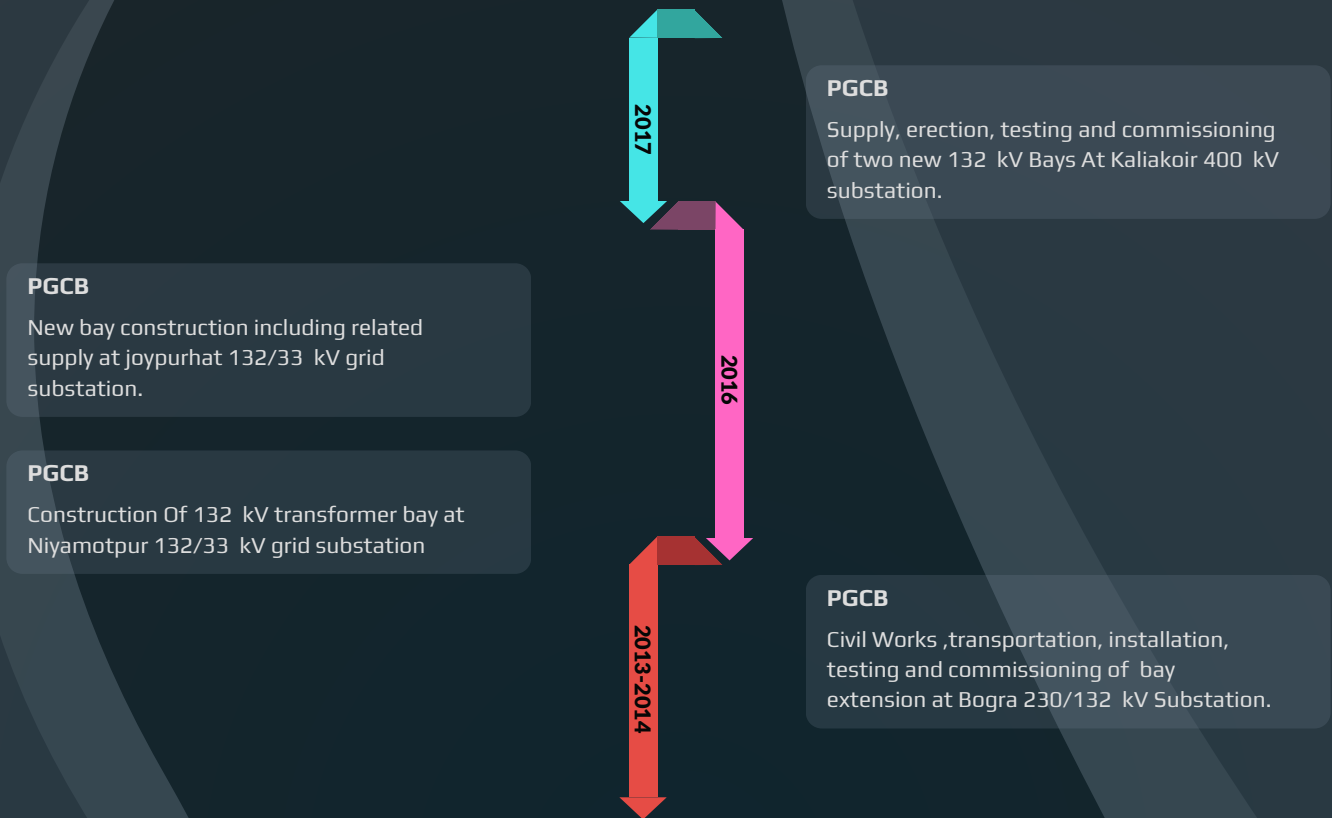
2017

PGCB

Supply, erection, testing and commissioning of two new 132 kV Bays At Kaliakoir 400 kV substation.

PGCB

New bay construction including related supply at joypurhat 132/33 kV grid substation.

2016

PGCB

Construction Of 132 kV transformer bay at Niyamotpur 132/33 kV grid substation

2013-2014

PGCB

Civil Works ,transportation, installation, testing and commissioning of bay extension at Bogra 230/132 kV Substation.